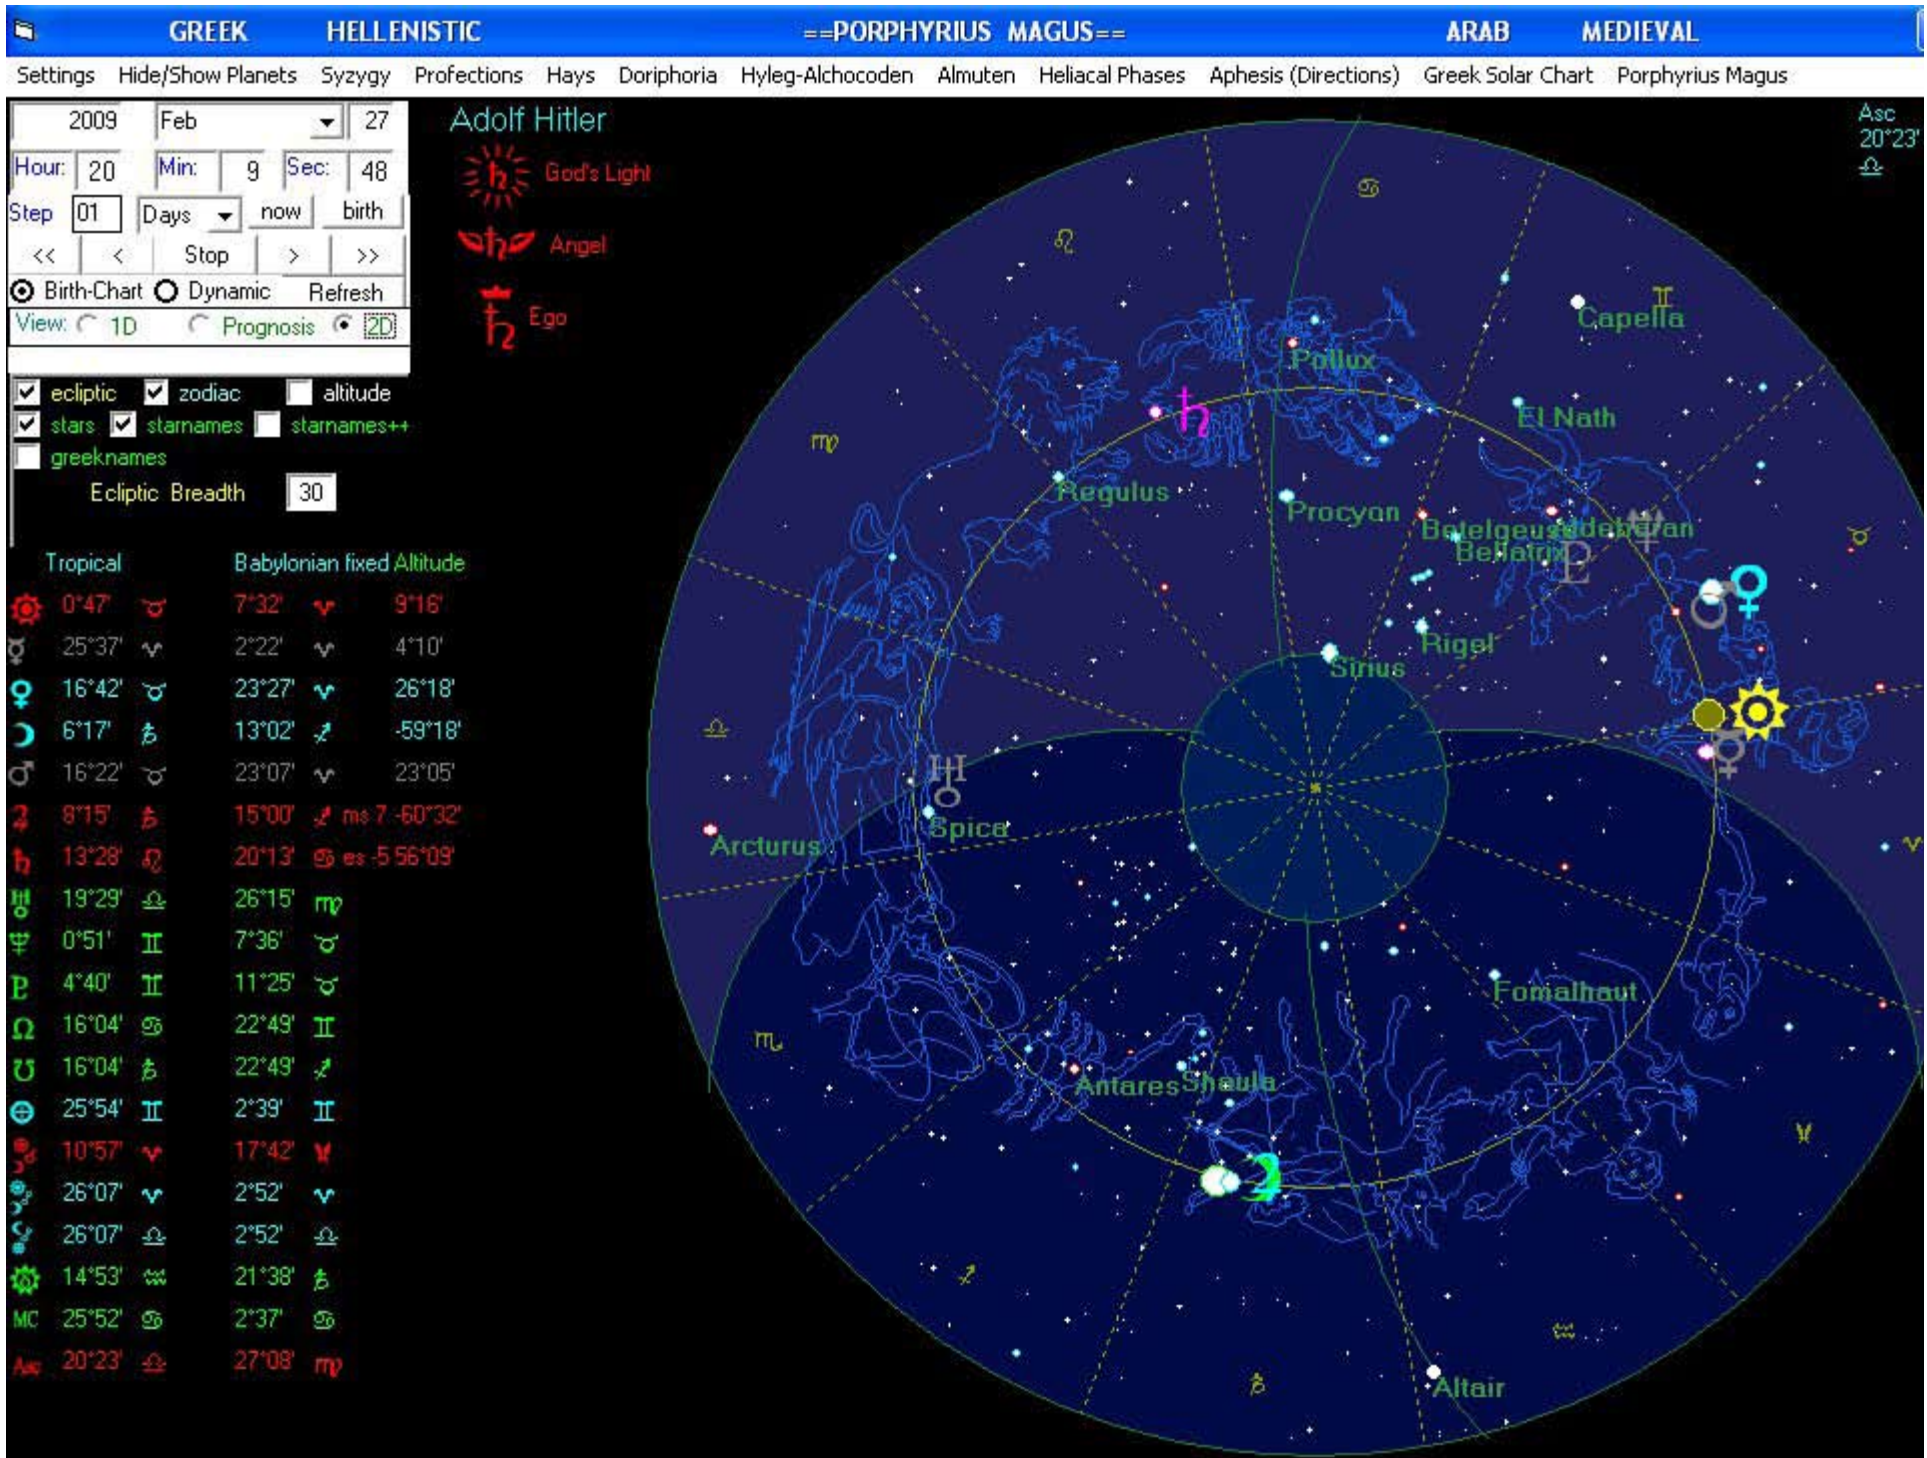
GREEK HELLENISTIC ==PORPHYRIUS MAGUS== ARAB MEDIEVAL

Settings Hide/Show Planets Syzygy Profections Hays Doriphoria Hyleg-Alchocoden Almuten Heliacal Phases Aphesis (Directions) Greek Solar Chart Porphyrius Magus

2009 Feb 27
Hour: 20 Min: 9 Sec: 48
Step 01 Days now birth
<< < Stop > >>
Birth-Chart Dynamic Refresh
View: 1D Prognosis 2D

ecliptic zodiac altitude
stars starnames starnames++
greeknames
Ecliptic Breadth 30

Adolf Hitler
God's Light
Angel
Ego

| Tropical | | Babylonian fixed | | Altitude |
|---|---|---|---|---|
| 0°47' | ♉ | 7°32' | ♈ | 9°16' |
| 25°37' | ♈ | 2°22' | ♈ | 4°10' |
| 16°42' | ♉ | 23°27' | ♈ | 26°18' |
| 6°17' | ♑ | 13°02' | ♐ | -59°18' |
| 16°22' | ♉ | 23°07' | ♈ | 23°05' |
| 8°15' | ♑ | 15°00' | ♐ ms 7 | -60°32' |
| 13°28' | ♌ | 20°13' | ♋ es -5 | 56°09' |
| 19°29' | ♎ | 26°15' | ♍ | |
| 0°51' | ♊ | 7°36' | ♉ | |
| 4°40' | ♊ | 11°25' | ♉ | |
| 16°04' | ♋ | 22°49' | ♊ | |
| 16°04' | ♑ | 22°49' | ♐ | |
| 25°54' | ♊ | 2°39' | ♊ | |
| 10°57' | ♈ | 17°42' | ♓ | |
| 26°07' | ♈ | 2°52' | ♈ | |
| 26°07' | ♎ | 2°52' | ♎ | |
| 14°53' | ♒ | 21°38' | ♑ | |
| MC 25°52' | ♋ | 2°37' | ♋ | |
| Asc 20°23' | ♎ | 27°08' | ♍ | |

Asc 20°23' ♎

Capella
Pollux
El Nath
Regulus
Procyon
Betelgeuse Aldebaran
Bellatrix
Rigel
Sirius
Arcturus
Spica
Fomalhaut
Antares Shaula
Altair